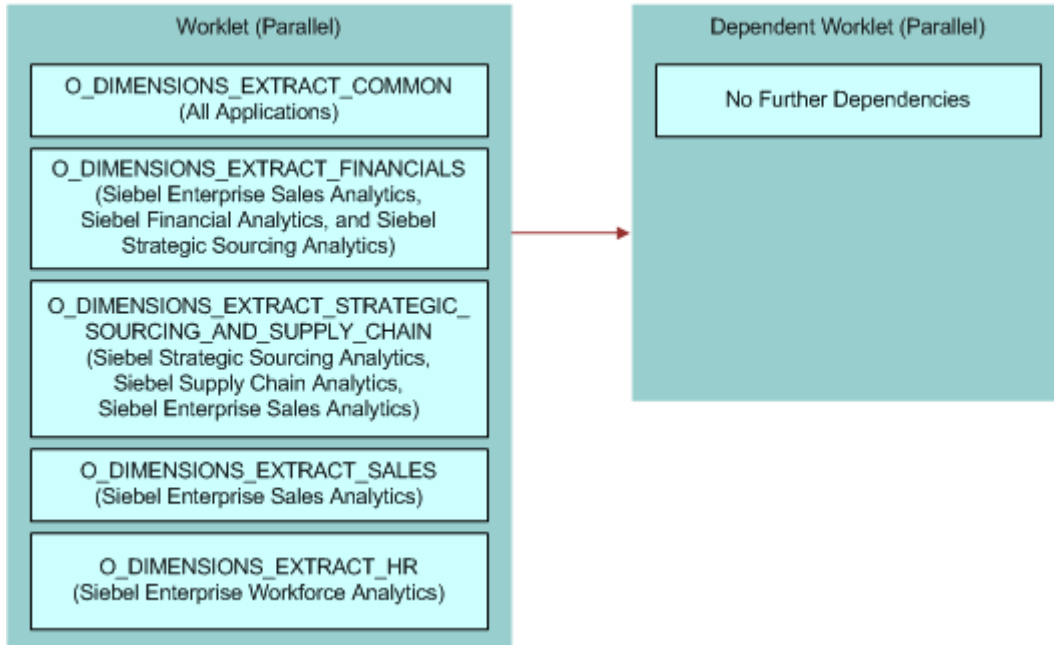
Worklet (Parallel)

O_DIMENSIONS_EXTRACT_COMMON
(All Applications)

O_DIMENSIONS_EXTRACT_FINANCIALS
(Siebel Enterprise Sales Analytics, Siebel Financial Analytics, and Siebel Strategic Sourcing Analytics)

O_DIMENSIONS_EXTRACT_STRATEGIC_SOURCING_AND_SUPPLY_CHAIN
(Siebel Strategic Sourcing Analytics, Siebel Supply Chain Analytics, Siebel Enterprise Sales Analytics)

O_DIMENSIONS_EXTRACT_SALES
(Siebel Enterprise Sales Analytics)

O_DIMENSIONS_EXTRACT_HR
(Siebel Enterprise Workforce Analytics)

Dependent Worklet (Parallel)

No Further Dependencies